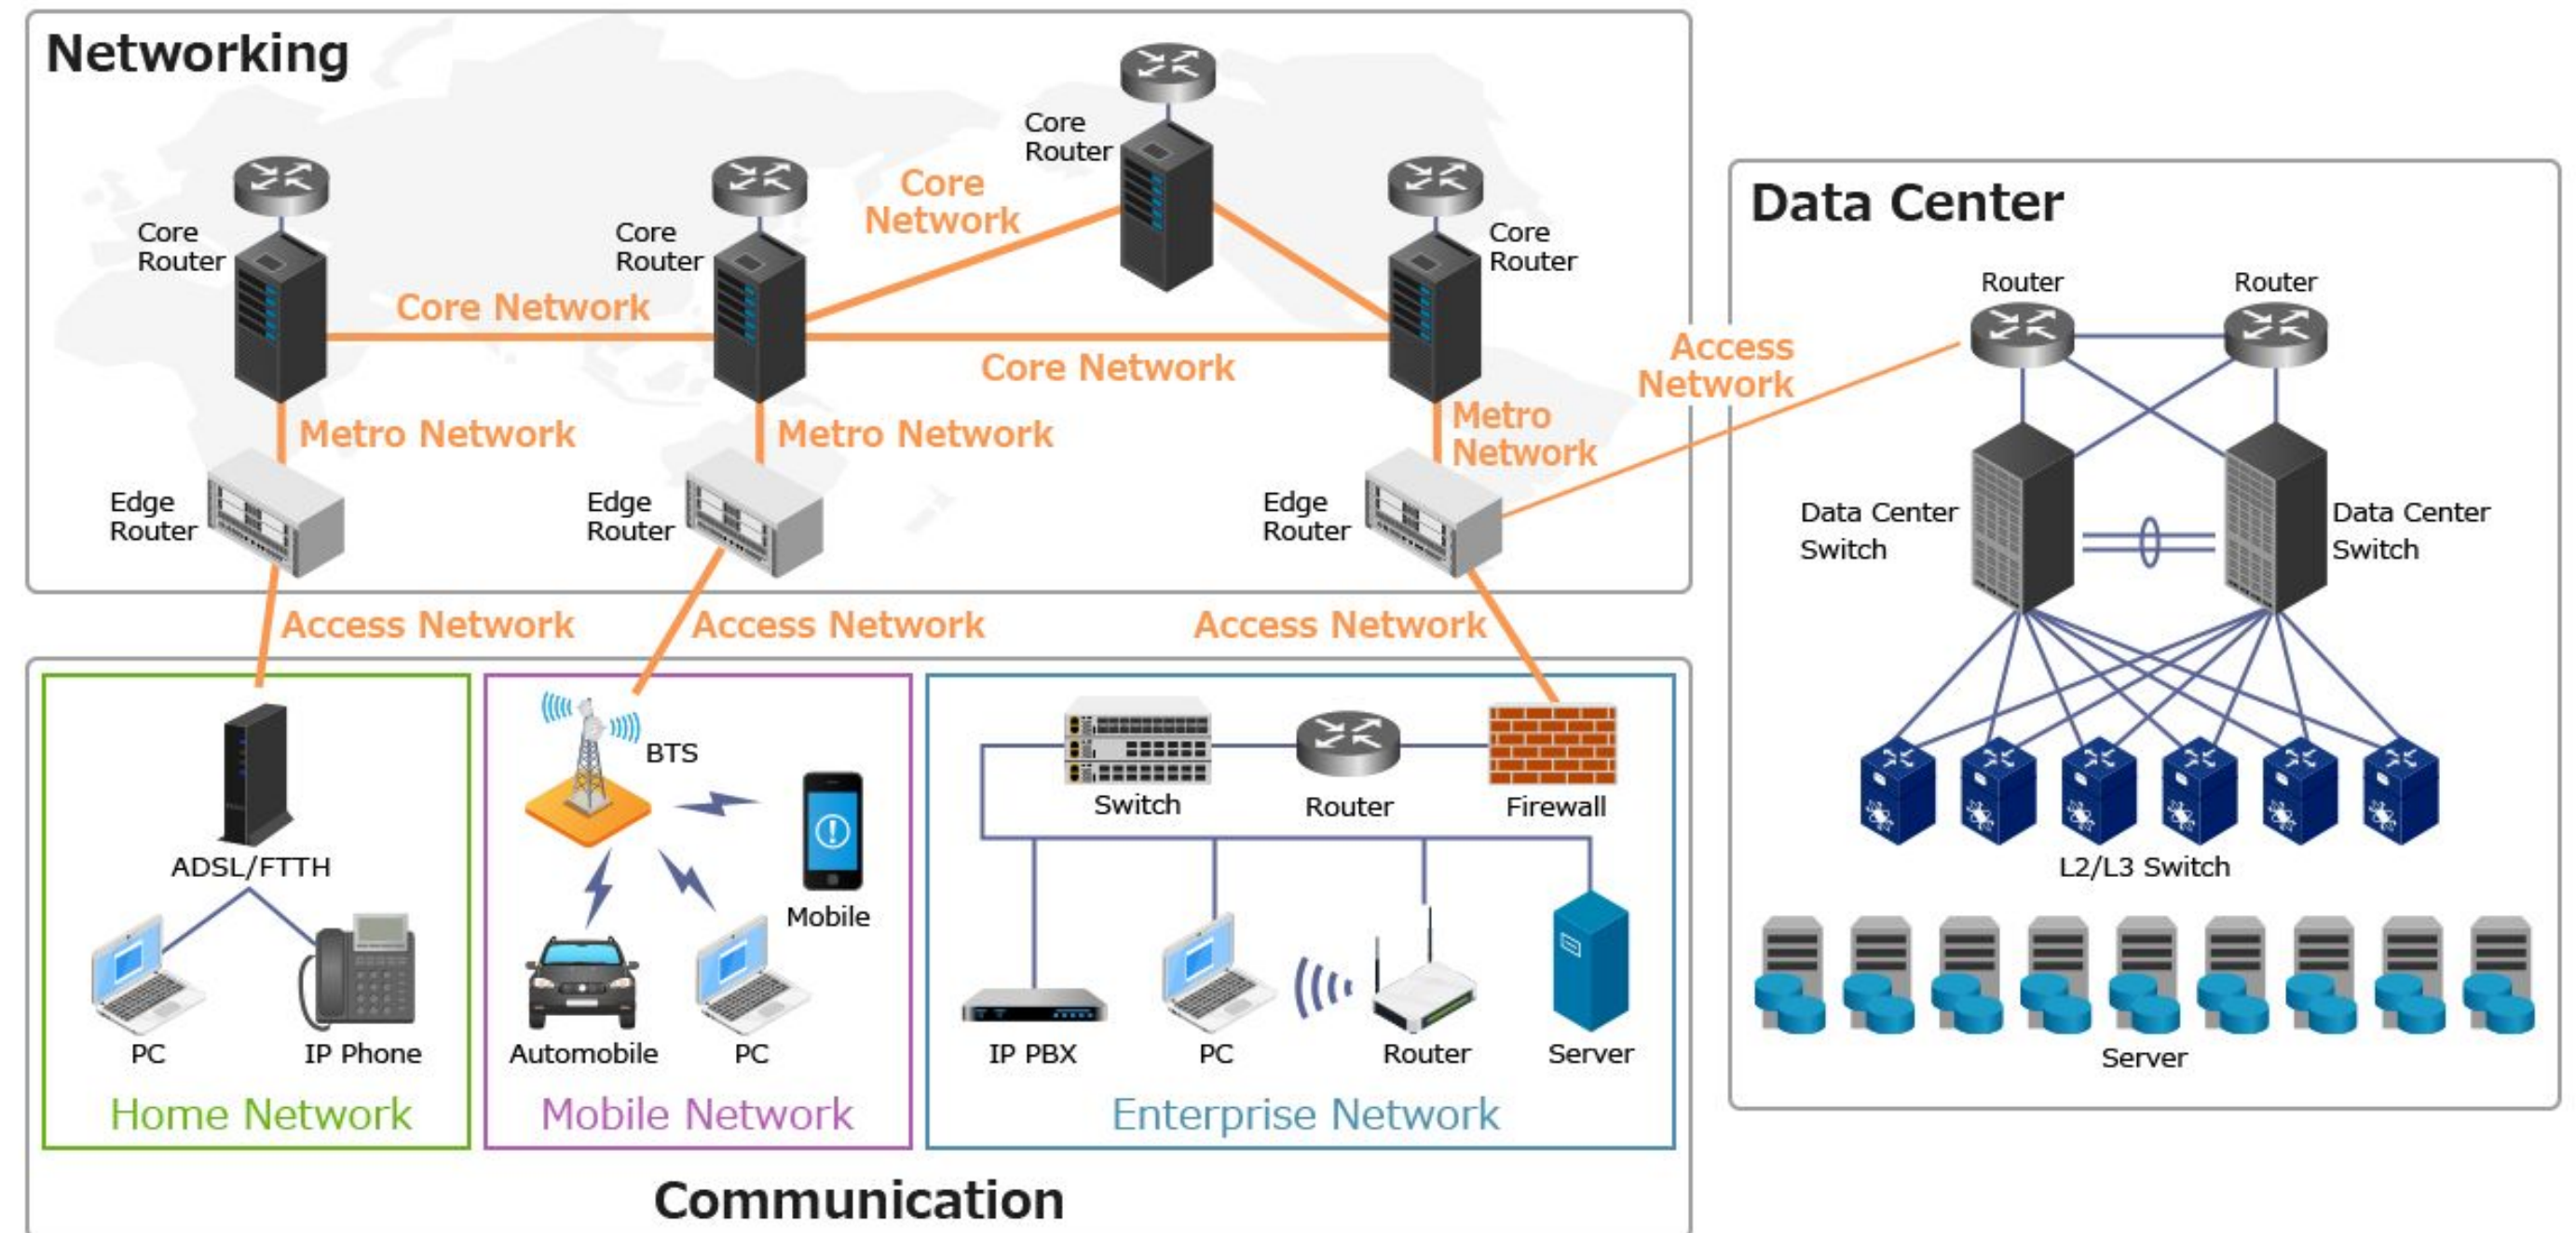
Networking

Core Router

Core Network

Core Router

Core Router

Core Network

Core Router

Core Network

Metro Network

Metro Network

Metro Network

Edge Router

Edge Router

Edge Router

Access Network

Access Network

Access Network

Access Network

Data Center

Router

Router

Data Center Switch

Data Center Switch

L2/L3 Switch

Server

ADSL/FTTH

PC

IP Phone

Home Network

BTS

Mobile

Automobile

PC

Mobile Network

Switch

Router

Firewall

IP PBX

PC

Router

Server

Enterprise Network

Communication